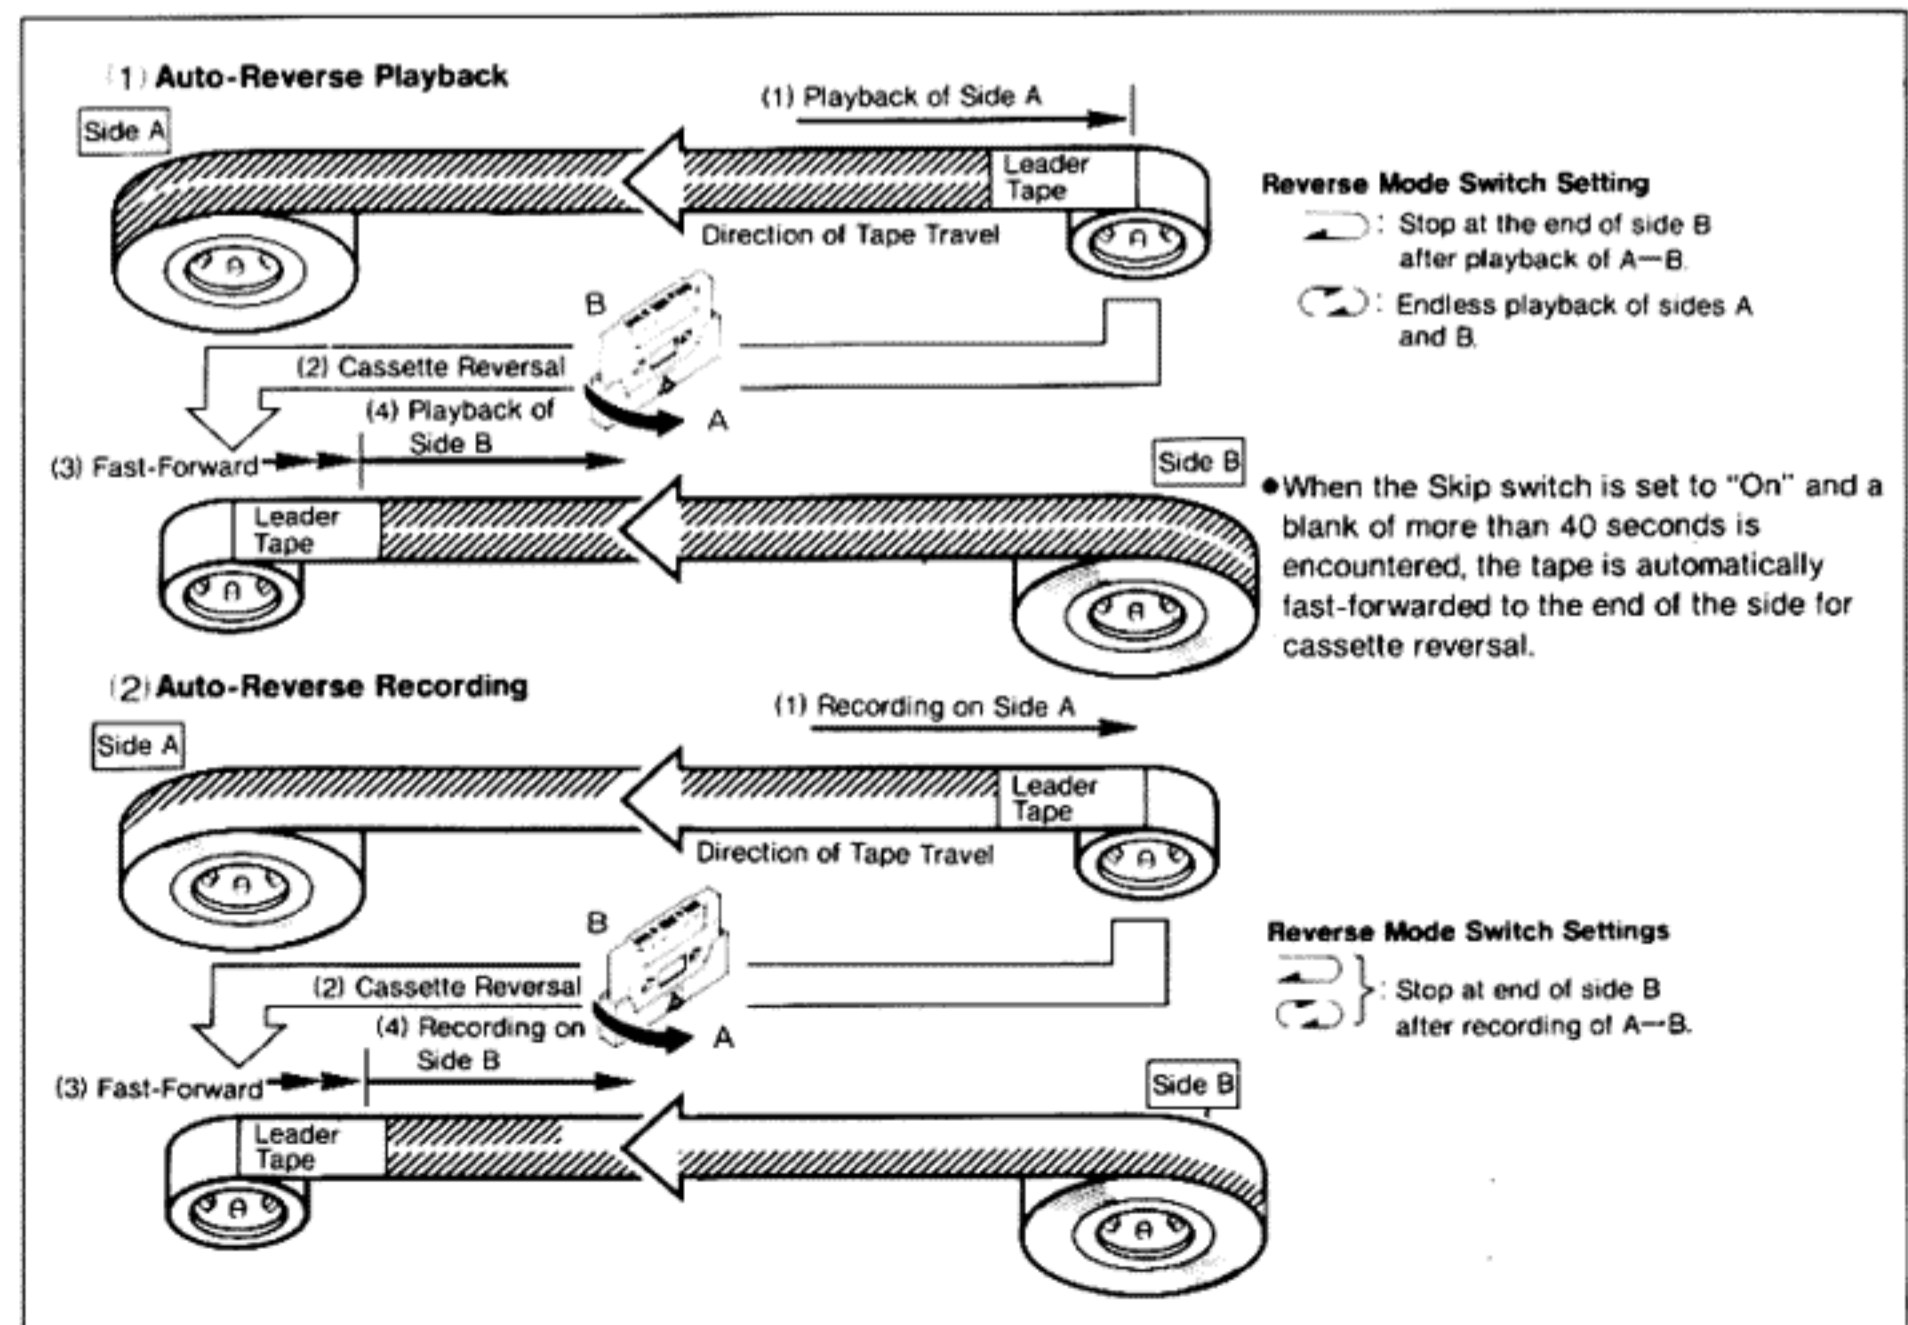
(1) Auto-Reverse Playback

(1) Playback of Side A

Side A

Leader Tape

Direction of Tape Travel

B

(2) Cassette Reversal

(4) Playback of Side B

A

(3) Fast-Forward

Side B

Leader Tape

Reverse Mode Switch Setting

: Stop at the end of side B after playback of A—B.

: Endless playback of sides A and B.

●When the Skip switch is set to "On" and a blank of more than 40 seconds is encountered, the tape is automatically fast-forwarded to the end of the side for cassette reversal.

(2) Auto-Reverse Recording

(1) Recording on Side A

Side A

Leader Tape

Direction of Tape Travel

B

(2) Cassette Reversal

(4) Recording on Side B

A

(3) Fast-Forward

Side B

Leader Tape

Reverse Mode Switch Settings

: Stop at end of side B after recording of A→B.